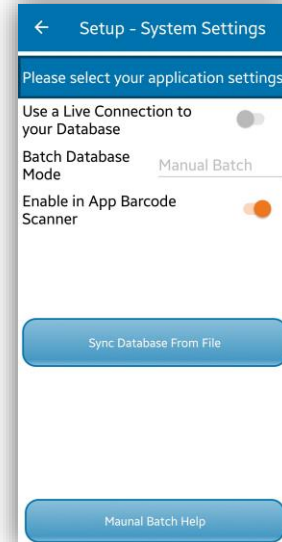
←
Setup - System Settings

Please select your application settings

Use a Live Connection to your Database

Batch Database Mode
Manual Batch

Enable in App Barcode Scanner

Sync Database From File

Maunal Batch Help